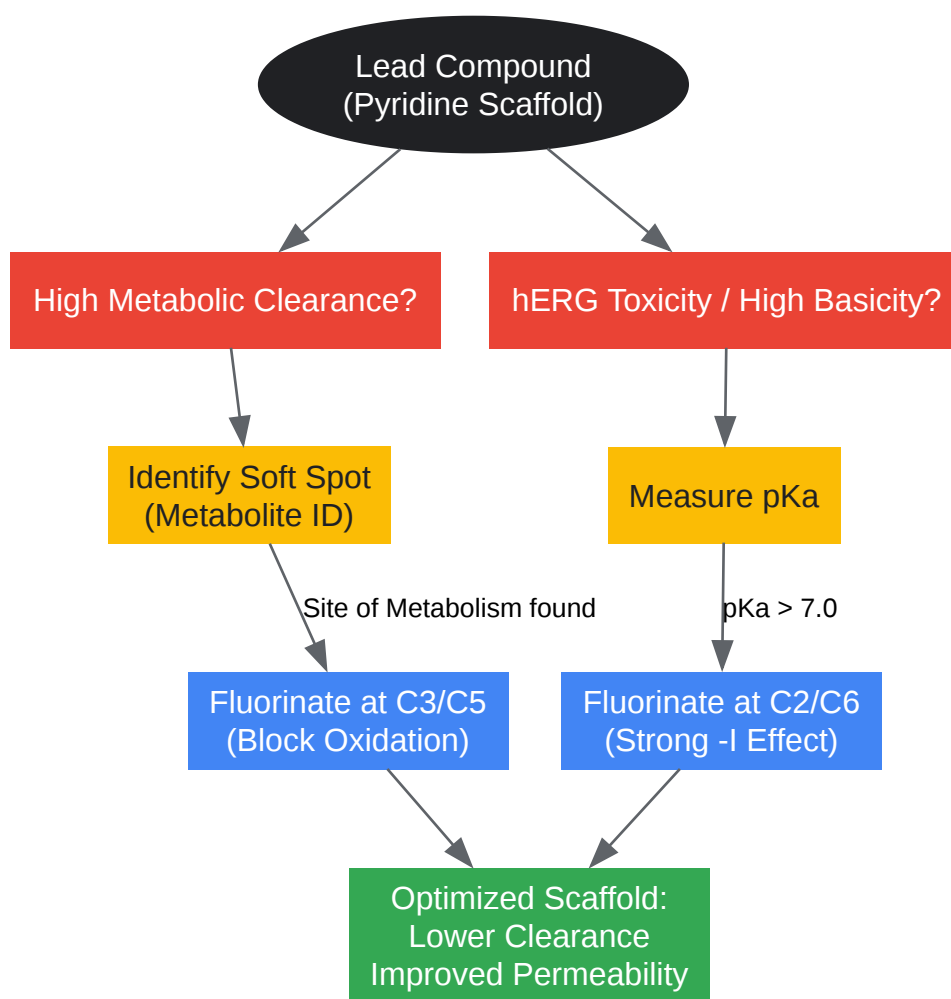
Lead Compound
(Pyridine Scaffold)

High Metabolic Clearance?

hERG Toxicity / High Basicity?

Identify Soft Spot
(Metabolite ID)

Measure pKa

Site of Metabolism found

pKa > 7.0

Fluorinate at C3/C5
(Block Oxidation)

Fluorinate at C2/C6
(Strong -I Effect)

Optimized Scaffold:
Lower Clearance
Improved Permeability